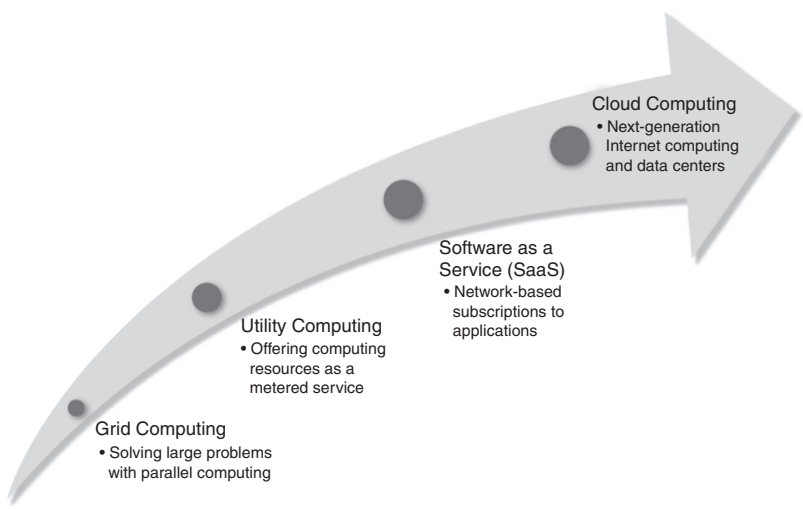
Grid Computing
• Solving large problems with parallel computing

Utility Computing
• Offering computing resources as a metered service

Software as a Service (SaaS)
• Network-based subscriptions to applications

Cloud Computing
• Next-generation Internet computing and data centers